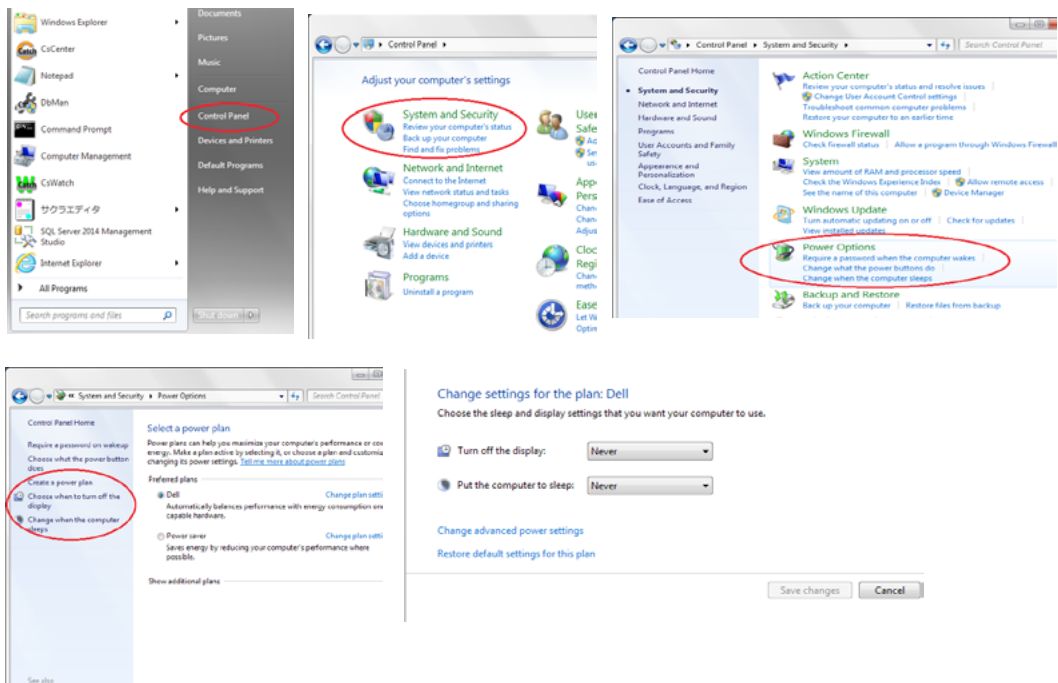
Windows Explorer
CsCenter
Notepad
DbMan
Command Prompt
Computer Management
CsWatch
サクラエディタ
SQL Server 2014 Management Studio
Internet Explorer
All Programs
Search programs and files
Shut down

Documents
Pictures
Music
Computer
Control Panel
Devices and Printers
Default Programs
Help and Support

Control Panel
Adjust your computer's settings
System and Security
Review your computer's status
Back up your computer
Find and fix problems
Network and Internet
Connect to the Internet
View network status and tasks
Choose homegroup and sharing options
Hardware and Sound
View devices and printers
Add a device
Programs
Uninstall a program
User
Safe
Appe
Pers
Cloc
Regi
Ease
Let W
Optim

Control Panel ▸ System and Security ▸
Search Control Panel
Control Panel Home
System and Security
Network and Internet
Hardware and Sound
Programs
User Accounts and Family Safety
Appearance and Personalization
Clock, Language, and Region
Ease of Access
Action Center
Review your computer's status and resolve issues | Change User Account Control settings
Troubleshoot common computer problems |
Restore your computer to an earlier time
Windows Firewall
Check firewall status | Allow a program through Windows Firewall
System
View amount of RAM and processor speed |
Check the Windows Experience Index | Allow remote access |
See the name of this computer | Device Manager
Windows Update
Turn automatic updating on or off | Check for updates |
View installed updates
Power Options
Require a password when the computer wakes |
Change what the power buttons do |
Change when the computer sleeps
Backup and Restore
Back up your computer | Restore files from backup

« System and Security ▸ Power Options ▸
Search Control Panel
Control Panel Home
Require a password on wakeup
Choose what the power button does
Create a power plan
Choose when to turn off the display
Change when the computer sleeps
See also
Select a power plan
Power plans can help you maximize your computer's performance or co energy. Make a plan active by selecting it, or choose a plan and customi changing its power settings. Tell me more about power plans
Preferred plans
Dell
Change plan setti
Automatically balances performance with energy consumption on capable hardware.
Power saver
Change plan setti
Saves energy by reducing your computer's performance where possible.
Show additional plans

Change settings for the plan: Dell
Choose the sleep and display settings that you want your computer to use.
Turn off the display: Never
Put the computer to sleep: Never
Change advanced power settings
Restore default settings for this plan
Save changes
Cancel